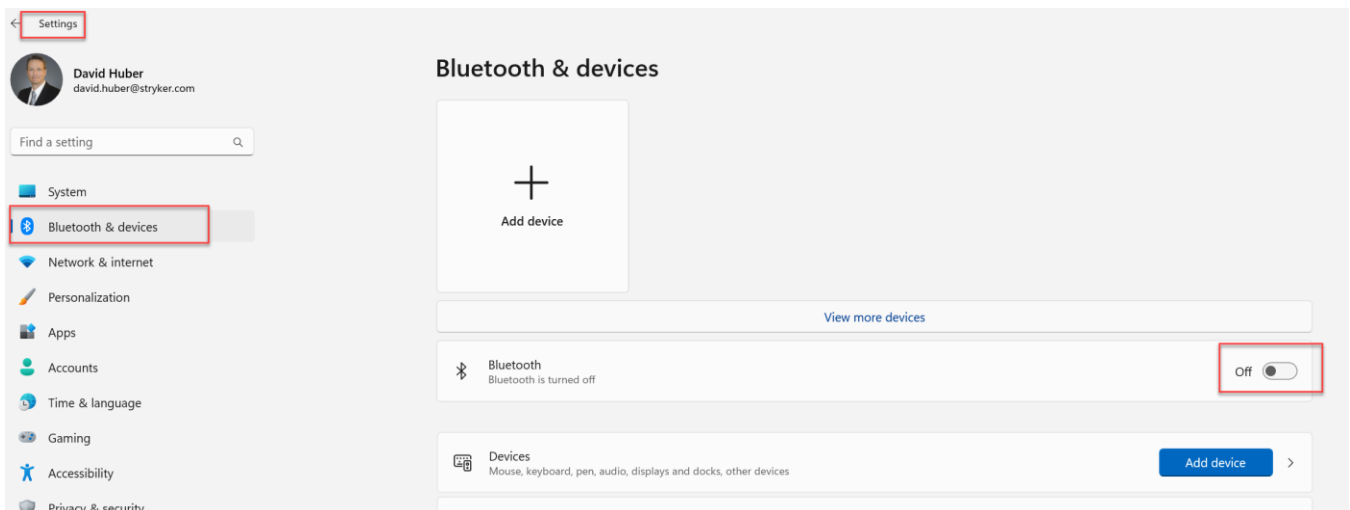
Settings

David Huber
david.huber@stryker.com

Find a setting

System
Bluetooth & devices
Network & internet
Personalization
Apps
Accounts
Time & language
Gaming
Accessibility
Privacy & security

Bluetooth & devices

Add device

View more devices

Bluetooth
Bluetooth is turned off
Off

Devices
Mouse, keyboard, pen, audio, displays and docks, other devices
Add device